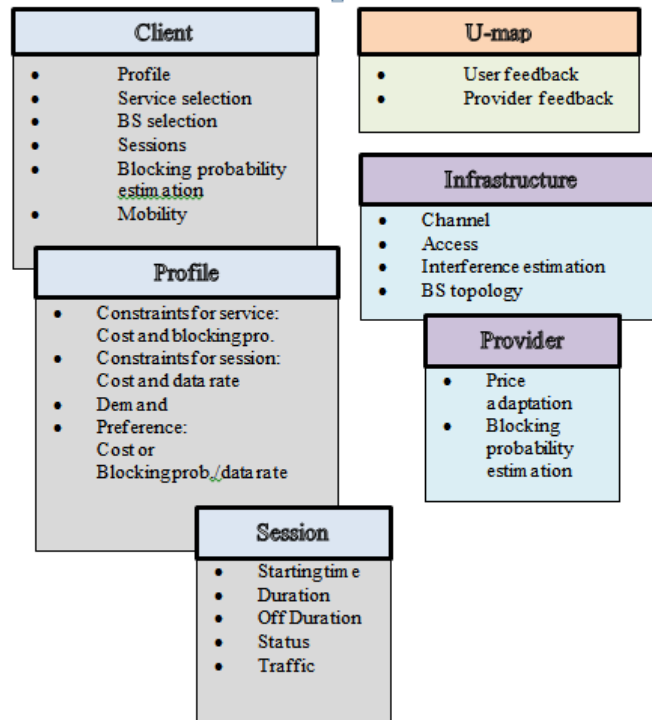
Client

- Profile
- Service selection
- BS selection
- Sessions
- Blocking probability estimation
- Mobility

U-map

- User feedback
- Provider feedback

Infrastructure

- Channel
- Access
- Interference estimation
- BS topology

Profile

- Constraints for service: Cost and blockingpro.
- Constraints for session: Cost and data rate
- Dem and
- Preference: Cost or Blockingprob./data rate

Provider

- Price adaptation
- Blocking probability estim ation

Session

- Startingtim e
- Duration
- Off Duration
- Status
- Traffic